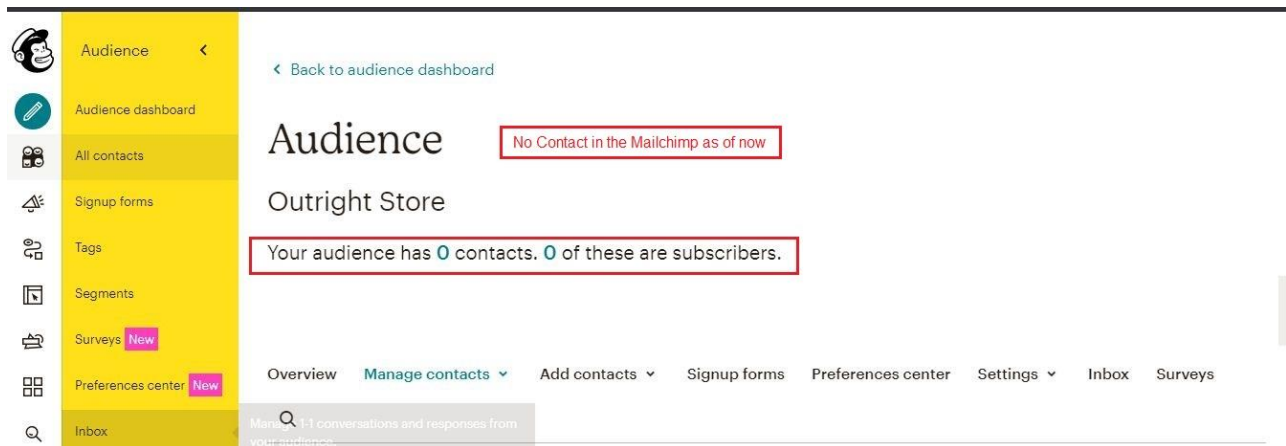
Audience <

Audience dashboard

All contacts

Signup forms

Tags

Segments

Surveys New

Preferences center New

Inbox

< Back to audience dashboard

Audience

No Contact in the Mailchimp as of now

Outright Store

Your audience has 0 contacts. 0 of these are subscribers.

Overview Manage contacts ⌄ Add contacts ⌄ Signup forms Preferences center Settings ⌄ Inbox Surveys

Manage 1-1 conversations and responses from your audience